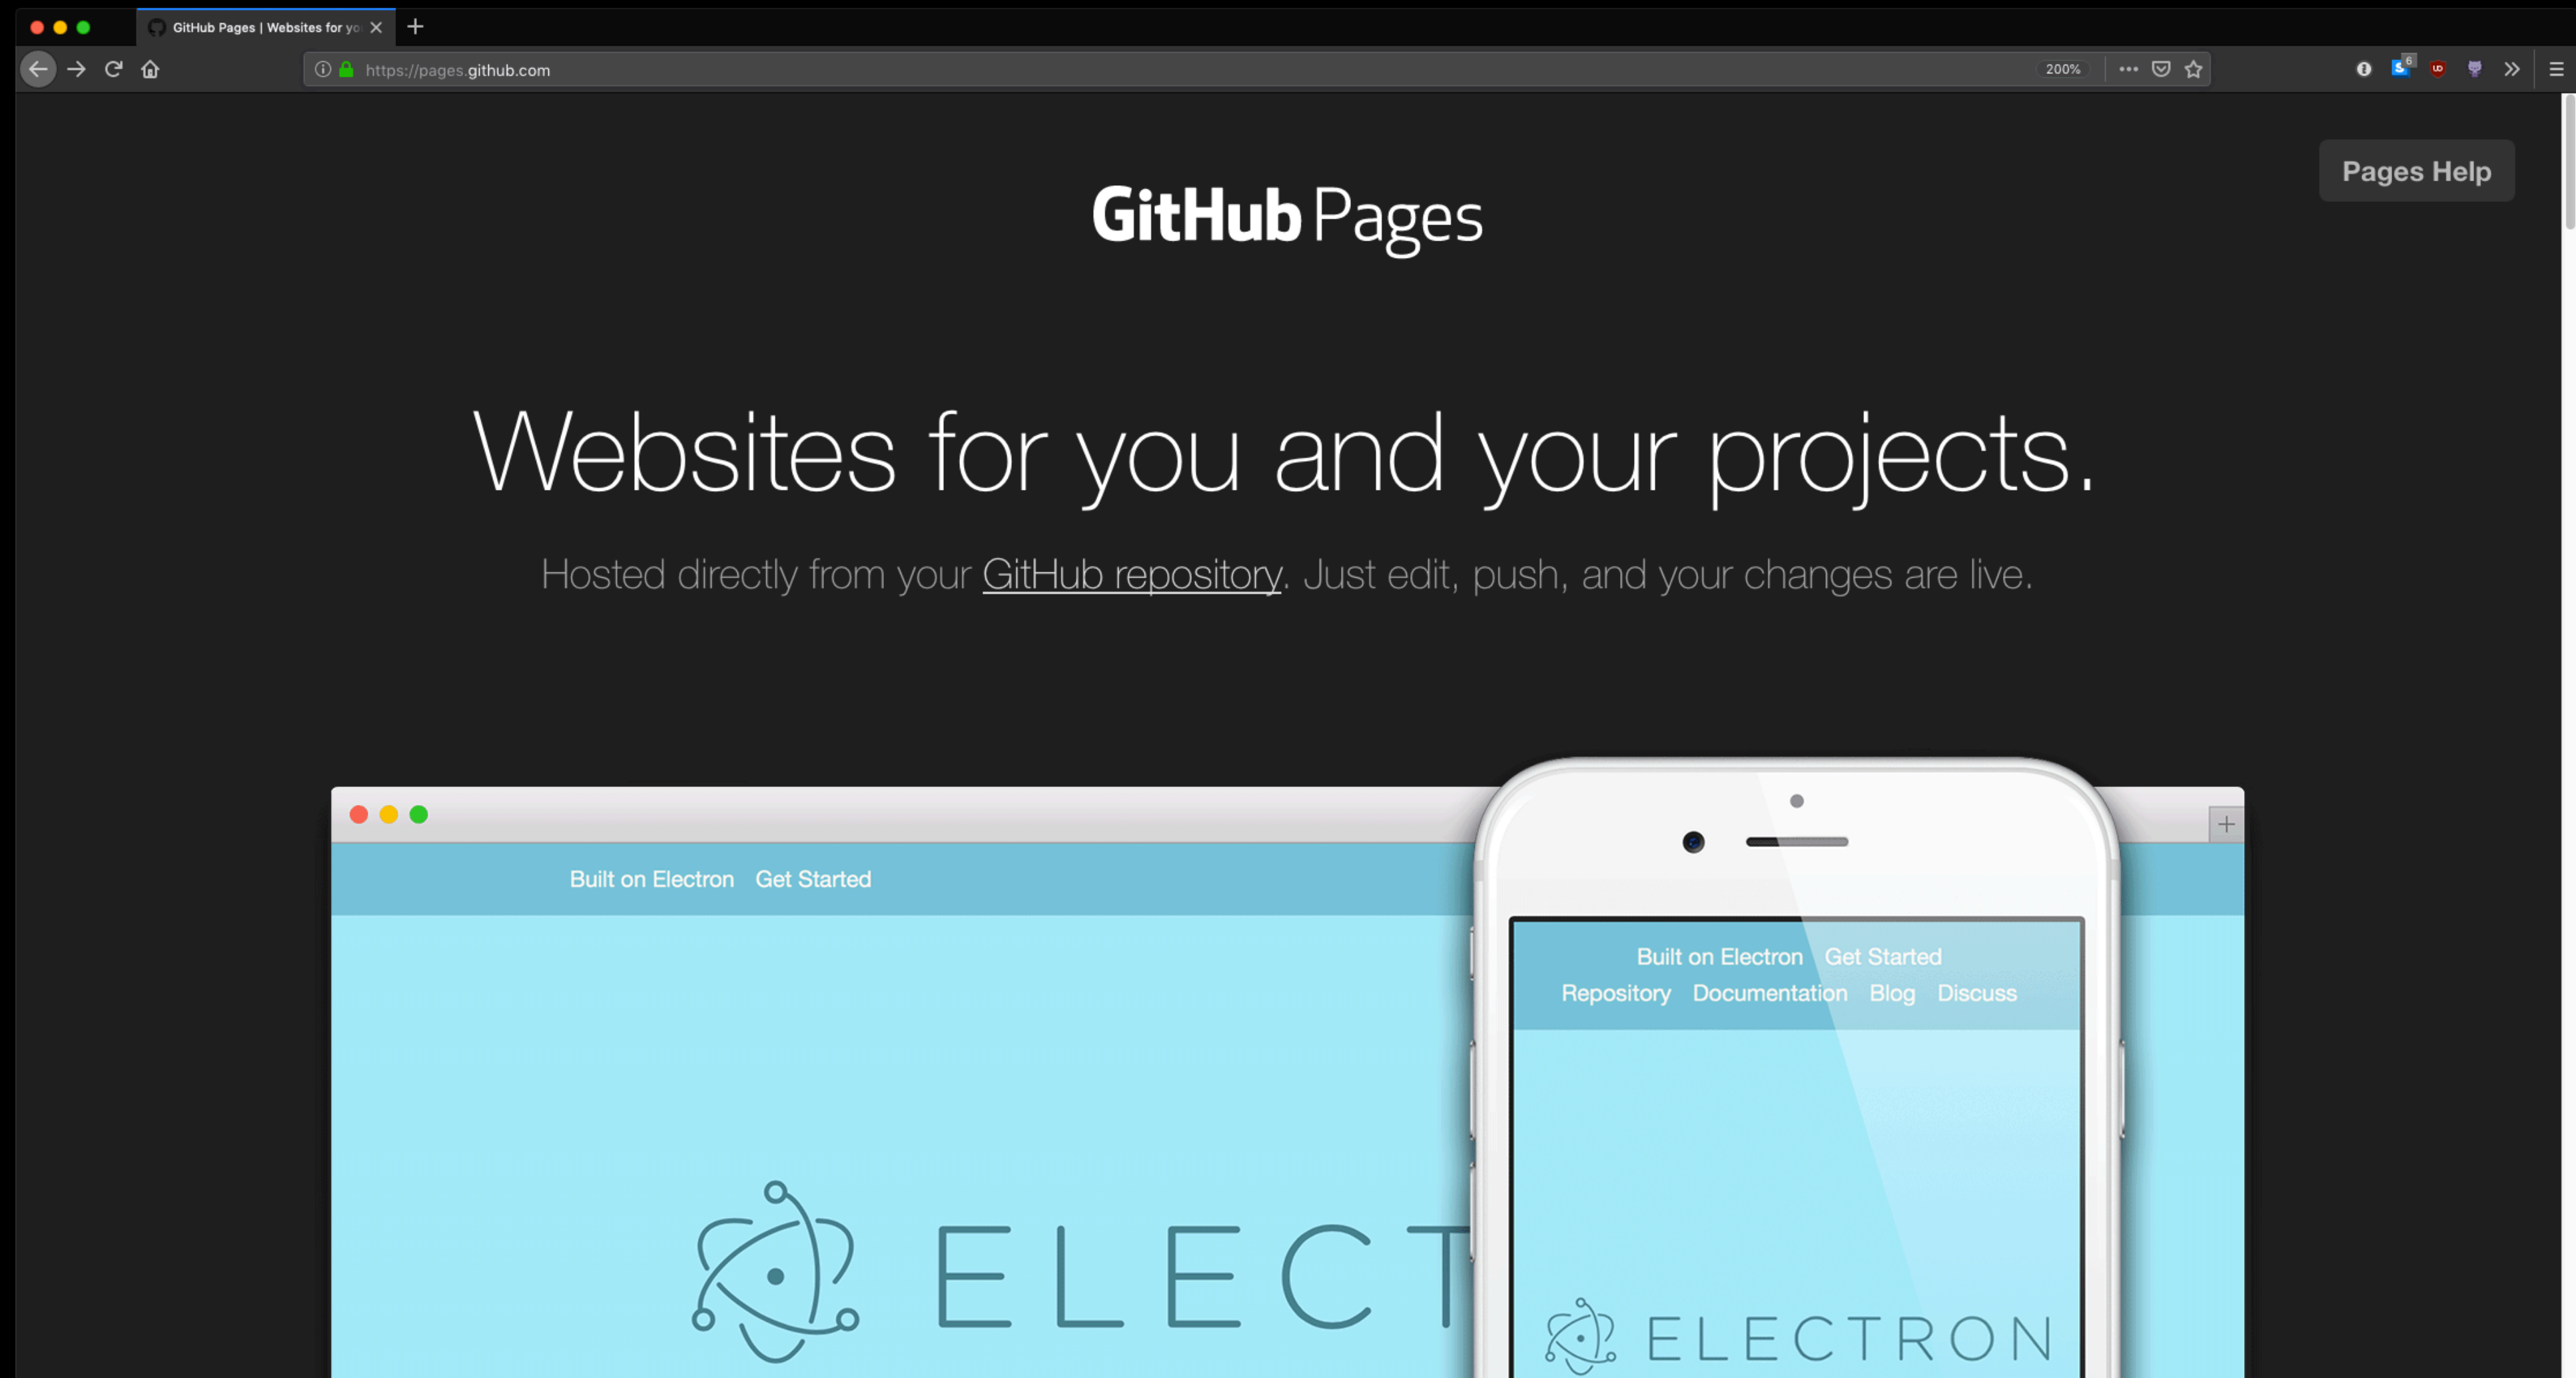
GitHub Pages | Websites for yo

https://pages.github.com

200%

Pages Help

GitHub Pages

Websites for you and your projects.

Hosted directly from your GitHub repository. Just edit, push, and your changes are live.

Built on Electron Get Started

ELECT

Built on Electron Get Started
Repository Documentation Blog Discuss

ELECTRON